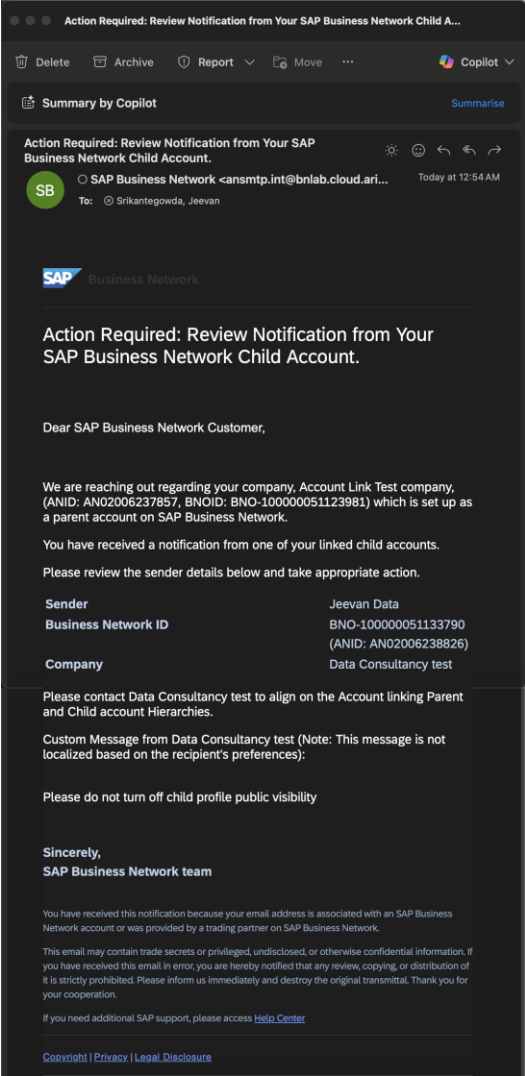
Action Required: Review Notification from Your SAP Business Network Child A...

Delete Archive Report Move ··· Copilot

Summary by Copilot Summarise

Action Required: Review Notification from Your SAP Business Network Child Account.

SB SAP Business Network <ansmtp.int@bnlab.cloud.ari... Today at 12:54 AM
To: Srikantegowda, Jeevan

SAP Business Network

Action Required: Review Notification from Your SAP Business Network Child Account.

Dear SAP Business Network Customer,

We are reaching out regarding your company, Account Link Test company, (ANID: AN02006237857, BNOID: BNO-100000051123981) which is set up as a parent account on SAP Business Network.

You have received a notification from one of your linked child accounts.

Please review the sender details below and take appropriate action.

| Sender | Jeevan Data |
|---|---|
| Business Network ID | BNO-100000051133790 (ANID: AN02006238826) |
| Company | Data Consultancy test |

Please contact Data Consultancy test to align on the Account linking Parent and Child account Hierarchies.

Custom Message from Data Consultancy test (Note: This message is not localized based on the recipient's preferences):

Please do not turn off child profile public visibility

Sincerely,
SAP Business Network team

You have received this notification because your email address is associated with an SAP Business Network account or was provided by a trading partner on SAP Business Network.

This email may contain trade secrets or privileged, undisclosed, or otherwise confidential information. If you have received this email in error, you are hereby notified that any review, copying, or distribution of it is strictly prohibited. Please inform us immediately and destroy the original transmittal. Thank you for your cooperation.

If you need additional SAP support, please access Help Center

Copyright | Privacy | Legal Disclosure